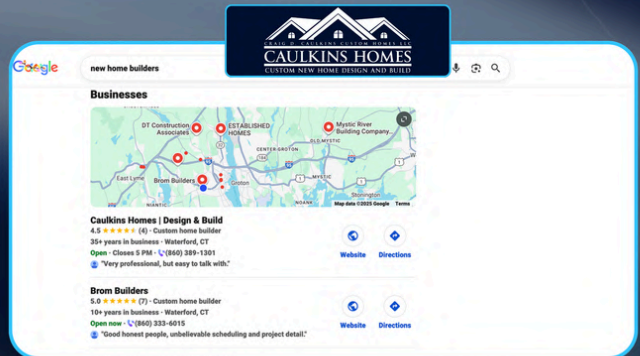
CRAIG D. CAULKINS CUSTOM HOMES LLC
CAULKINS HOMES
CUSTOM NEW HOME DESIGN AND BUILD

Google
new home builders

Businesses

DT Construction Associates
ESTABLISHED HOMES
Mystic River Building Company
CENTER GROTON
OLD MYSTIC
East Lyme
Brom Builders
Groton
MYSTIC
Stonington
NOANK
Map data ©2025 Google Terms

Caulkins Homes | Design & Build
4.5 ★★★★★ (4) · Custom home builder
35+ years in business · Waterford, CT
Open · Closes 5 PM · (860) 389-1301
"Very professional, but easy to talk with."
Website
Directions

Brom Builders
5.0 ★★★★★ (7) · Custom home builder
10+ years in business · Waterford, CT
Open now · (860) 333-6015
"Good honest people, unbelievable scheduling and project detail."
Website
Directions